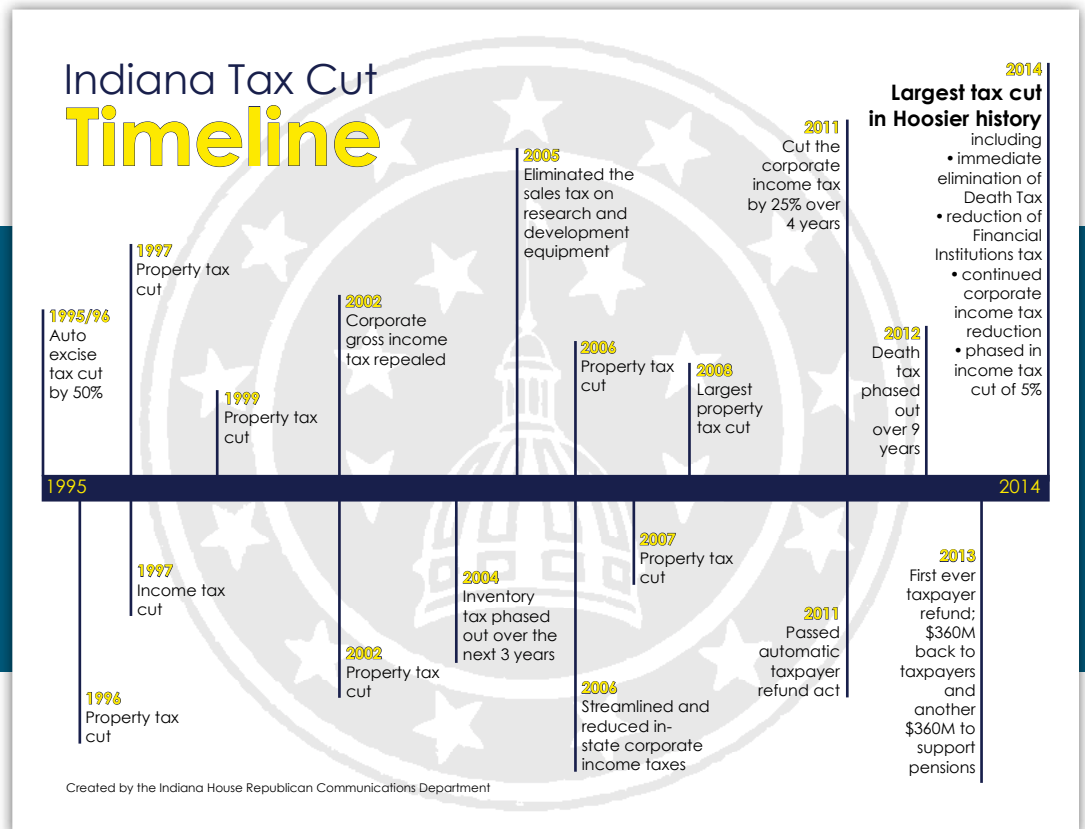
Indiana Tax Cut
Timeline

1995/96
Auto excise tax cut by 50%

1997
Property tax cut

1999
Property tax cut

2002
Corporate gross income tax repealed

2005
Eliminated the sales tax on research and development equipment

2006
Property tax cut

2008
Largest property tax cut

2011
Cut the corporate income tax by 25% over 4 years

2012
Death tax phased out over 9 years

2014
Largest tax cut in Hoosier history
including
• immediate elimination of Death Tax
• reduction of Financial Institutions tax
• continued corporate income tax reduction
• phased in income tax cut of 5%

1995
2014

1996
Property tax cut

1997
Income tax cut

2002
Property tax cut

2004
Inventory tax phased out over the next 3 years

2006
Streamlined and reduced in-state corporate income taxes

2007
Property tax cut

2011
Passed automatic taxpayer refund act

2013
First ever taxpayer refund; $360M back to taxpayers and another $360M to support pensions

Created by the Indiana House Republican Communications Department